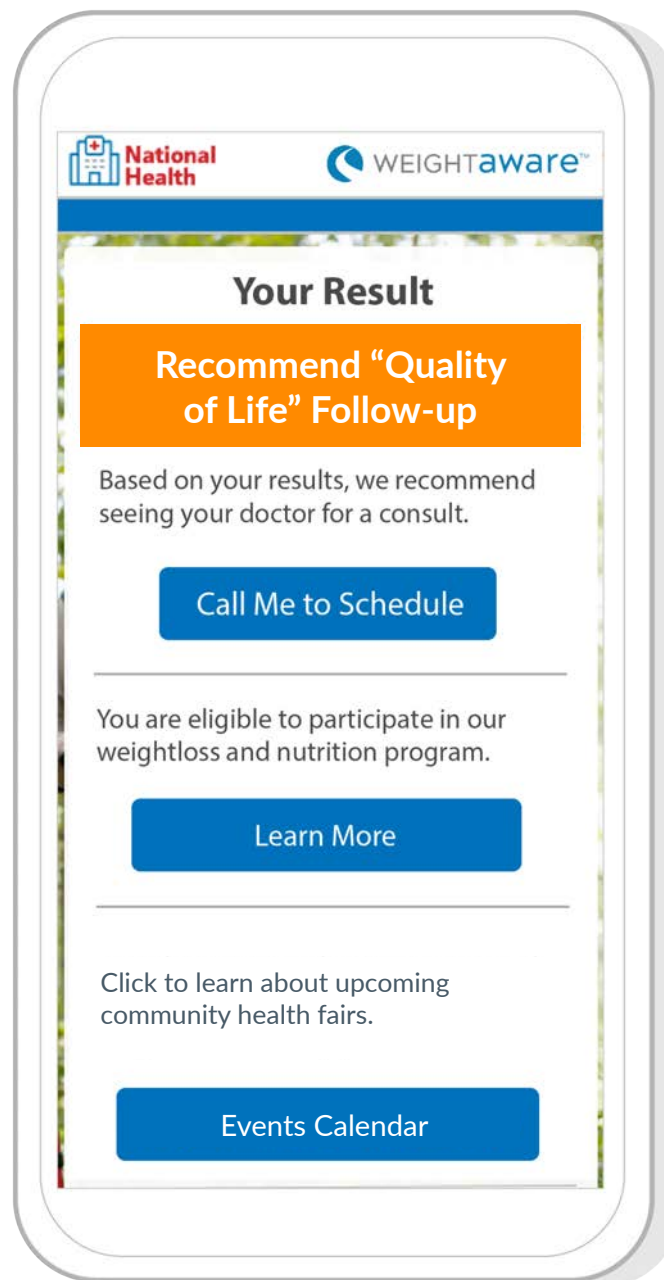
National Health

WEIGHTaware™

Your Result

Recommend “Quality of Life” Follow-up

Based on your results, we recommend seeing your doctor for a consult.

Call Me to Schedule

You are eligible to participate in our weightloss and nutrition program.

Learn More

Click to learn about upcoming community health fairs.

Events Calendar